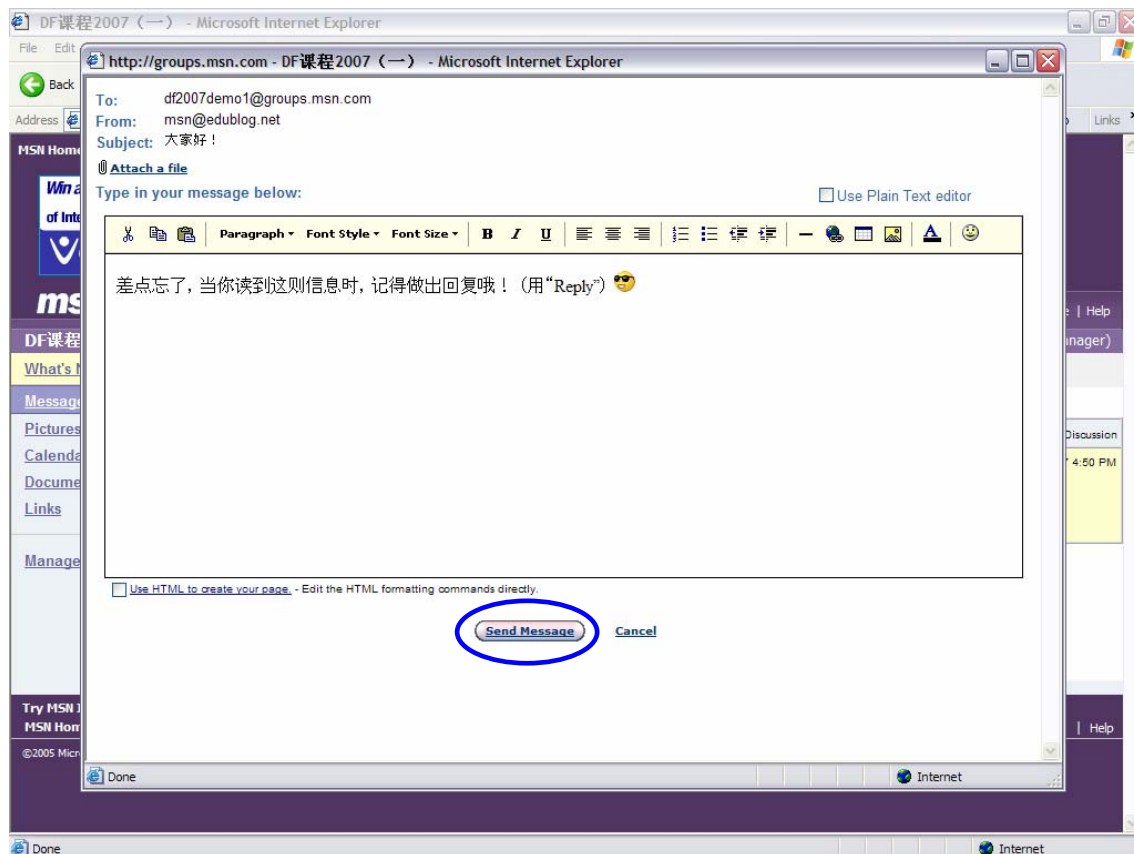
DF课程2007（一） - Microsoft Internet Explorer

File Edit

Back

Address

Links

MSN Home

Win a

of Inte

ms

DF课程

What's N

Message

Pictures

Calenda

Docume

Links

Manage

Try MSN I
MSN Hom

©2005 Micr

| Help

nager)

Discussion

4:50 PM

| Help

http://groups.msn.com - DF课程2007（一） - Microsoft Internet Explorer

To: df2007demo1@groups.msn.com
From: msn@edublog.net
Subject: 大家好！

Attach a file

Type in your message below:

Use Plain Text editor

Paragraph ▾ Font Style ▾ Font Size ▾ B I U

差点忘了，当你读到这则信息时，记得做出回复哦！（用“Reply”）

Use HTML to create your page. - Edit the HTML formatting commands directly.

Send Message

Cancel

Done

Internet

Done

Internet